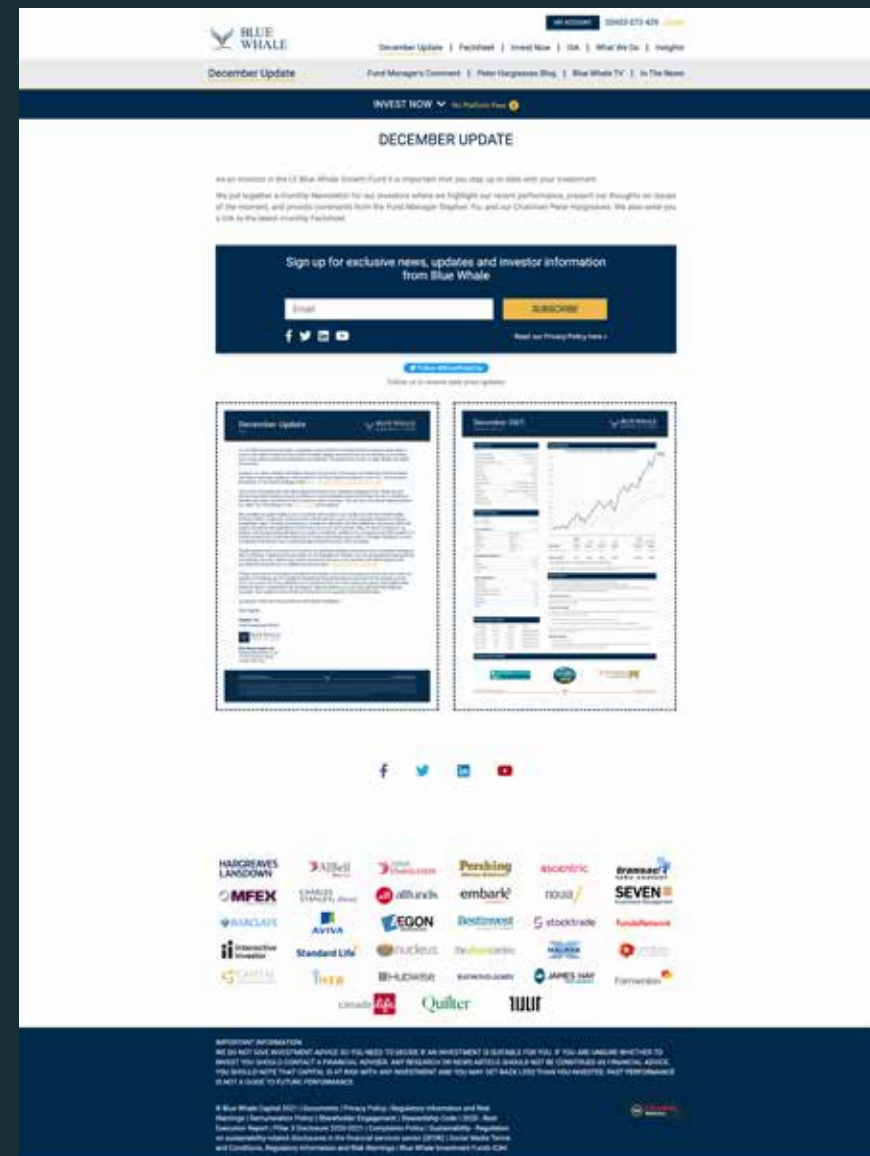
BLUE WHALE

MY ACCOUNT 03453 072 428 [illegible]

December Update | Factsheet | Invest Now | ISA | What We Do | Insights

December Update

Fund Manager's Comment | Peter Hargreaves Blog | Blue Whale TV | In The News

INVEST NOW No Platform Fees

DECEMBER UPDATE

As an investor in the LF Blue Whale Growth Fund it is important that you stay up to date with your investment.

We put together a monthly Newsletter for our investors where we highlight our recent performance, present our thoughts on issues of the moment, and provide comments from the Fund Manager Stephen Yiu, and our Chairman Peter Hargreaves. We also send you a link to the latest monthly Factsheet.

Sign up for exclusive news, updates and investor information from Blue Whale

Email

SUBSCRIBE

Read our Privacy Policy here »

Follow @BlueWhaleCap

Follow us to receive daily press updates

December Update

December 2021

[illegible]

HARGREAVES LANSDOWN AJBell Pershing ascentric transact MFEX CHARLES STANLEY allfunds embark novia SEVEN BARCLAYS AVIVA EGON Bestinvest stocktrade FundsNetwork interactive investor Standard Life nucleus HUBWISE JAMES HAY Fairmeadow CAPITAL IWEB canada life Quilter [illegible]

IMPORTANT INFORMATION
WE DO NOT GIVE INVESTMENT ADVICE SO YOU NEED TO DECIDE IF AN INVESTMENT IS SUITABLE FOR YOU. IF YOU ARE UNSURE WHETHER TO INVEST YOU SHOULD CONTACT A FINANCIAL ADVISER. ANY RESEARCH OR NEWS ARTICLE SHOULD NOT BE CONSTRUED AS FINANCIAL ADVICE. YOU SHOULD NOTE THAT CAPITAL IS AT RISK WITH ANY INVESTMENT AND YOU MAY GET BACK LESS THAN YOU INVESTED. PAST PERFORMANCE IS NOT A GUIDE TO FUTURE PERFORMANCE.

© Blue Whale Capital 2021 | Documents | Privacy Policy | Regulatory Information and Risk Warnings | Remuneration Policy | Shareholder Engagement | Stewardship Code | 2020 - Best Execution Report | Pillar 3 Disclosure 2020-2021 | Complaints Policy | Sustainability - Regulation on sustainability-related disclosures in the financial services sector (SFDR) | Social Media Terms and Conditions, Regulatory Information and Risk Warnings | Blue Whale Investment Funds ICAV